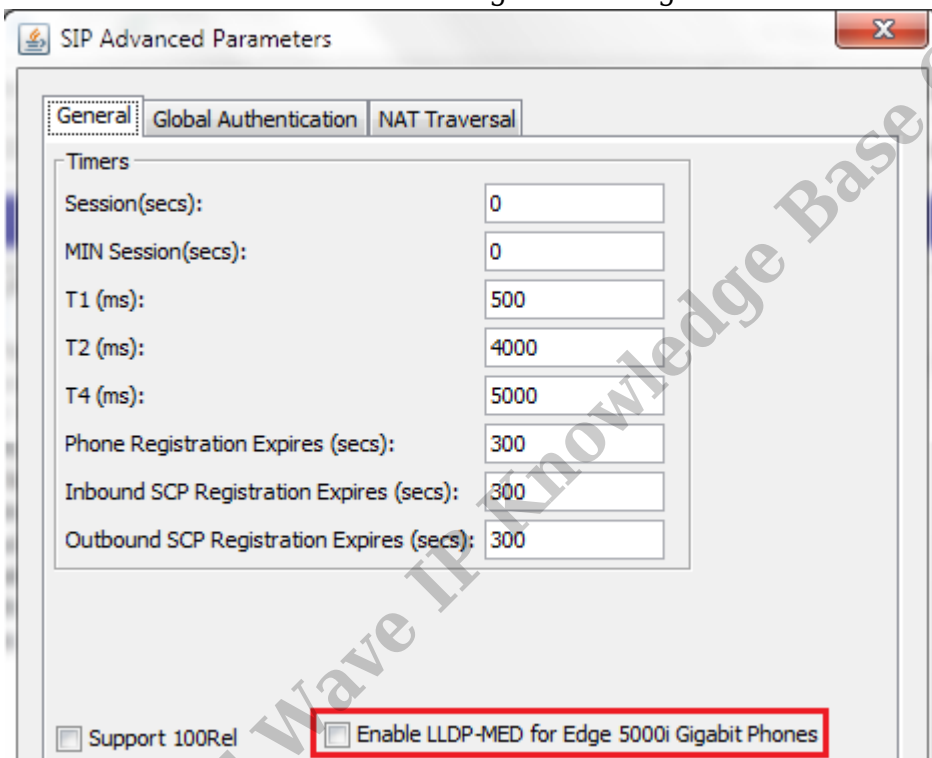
SIP Advanced Parameters

General | Global Authentication | NAT Traversal

Timers

Session(secs): 0

MIN Session(secs): 0

T1 (ms): 500

T2 (ms): 4000

T4 (ms): 5000

Phone Registration Expires (secs): 300

Inbound SCP Registration Expires (secs): 300

Outbound SCP Registration Expires (secs): 300

Support 100Rel

Enable LLDP-MED for Edge 5000i Gigabit Phones

Wave IP Knowledge Base